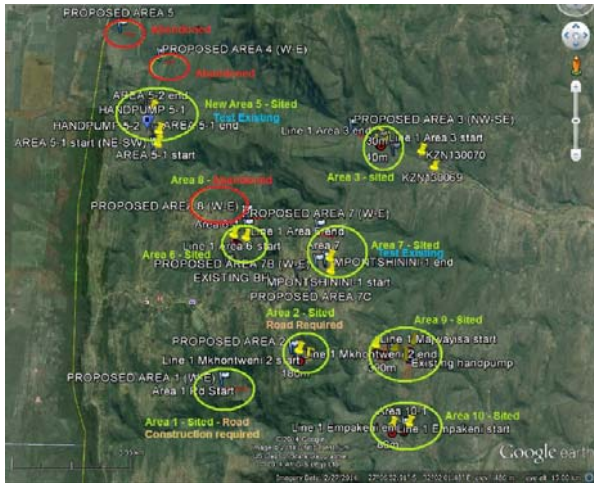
PROPOSED AREA 5
Abandoned
PROPOSED AREA 4 (W-E)
Abandoned
AREA 5-2 end
HANDPUMP 5-1
New Area 5 - Sited
HANDPUMP 5-2
AREA 5-1 end
Test Existing
AREA 5-1 start (NE-SW)
AREA 5-1 start
PROPOSED AREA 3 (NW-SE)
Line 1 Area 3 end
Line 1 Area 3 start
30m
10m
KZN130070
Area 3 - sited
KZN130069
Area 8 - Abandoned
PROPOSED AREA 8 (W-E)
PROPOSED AREA 7 (W-E)
Area 6 end
Line 1 Area 6 end
Line 1 Area 6 start
Area 7
Area 7 - Sited
Area 6 - Sited
Test Existing
PROPOSED AREA 7B (W-E)
MPONTSHININI 1 end
EXISTING BH
MPONTSHININI 1 start
PROPOSED AREA 7C
Area 2 - Sited
Road Required
Area 9 - Sited
PROPOSED AREA 2
Line 1 Mabyaisa start
Line 1 Mkhontweni 2 start
Line 1 Mkhontweni 2 end
2 end
180m
200m
Existing handpump
PROPOSED AREA 1 (W-E)
Area 1 Rd Start
Area 10-1
Area 1 - Sited - Road Construction required
Area 10 - Sited
Line 1 Empakeni end
Line 1 Empakeni start
80m
Google earth
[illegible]
Imagery Date: 2/27/2014
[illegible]